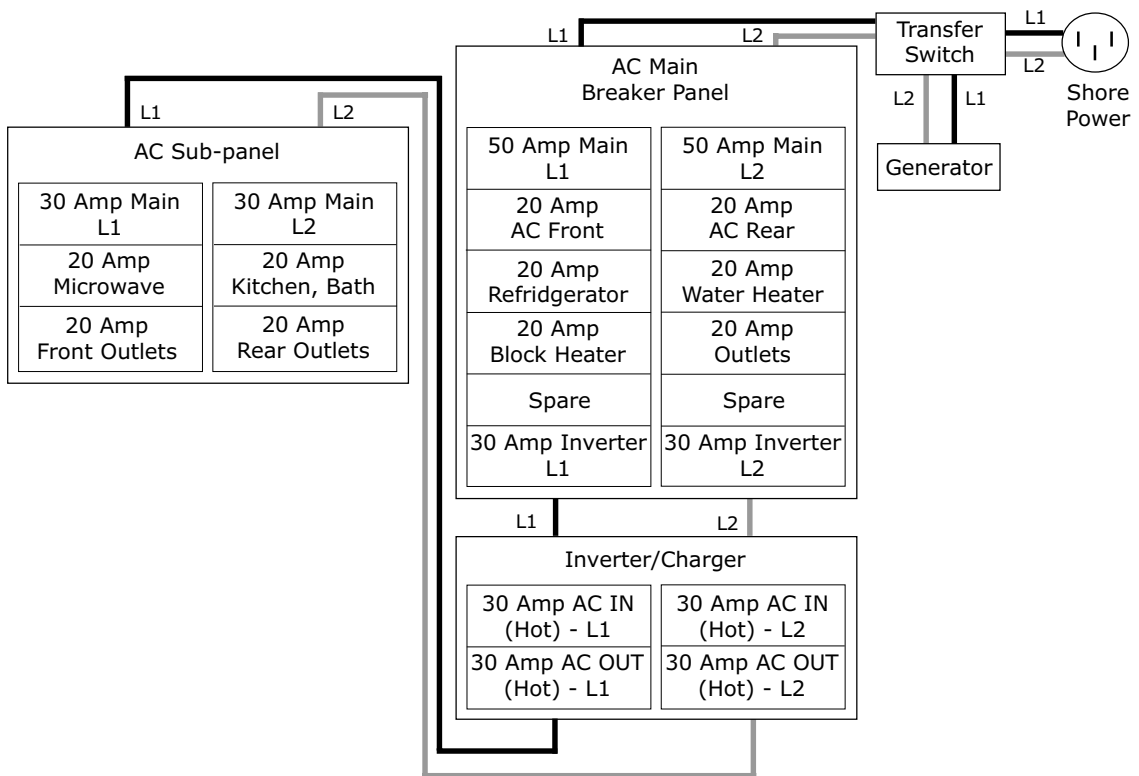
L1

L2

Transfer Switch

L1

L2

Shore Power

L2

L1

Generator

AC Main Breaker Panel

L1

L2

AC Sub-panel

| 50 Amp Main L1 | 50 Amp Main L2 |
|---|---|
| 20 Amp AC Front | 20 Amp AC Rear |
| 20 Amp Refridgerator | 20 Amp Water Heater |
| 20 Amp Block Heater | 20 Amp Outlets |
| Spare | Spare |
| 30 Amp Inverter L1 | 30 Amp Inverter L2 |

| 30 Amp Main L1 | 30 Amp Main L2 |
|---|---|
| 20 Amp Microwave | 20 Amp Kitchen, Bath |
| 20 Amp Front Outlets | 20 Amp Rear Outlets |

L1

L2

Inverter/Charger

| 30 Amp AC IN (Hot) - L1 | 30 Amp AC IN (Hot) - L2 |
|---|---|
| 30 Amp AC OUT (Hot) - L1 | 30 Amp AC OUT (Hot) - L2 |